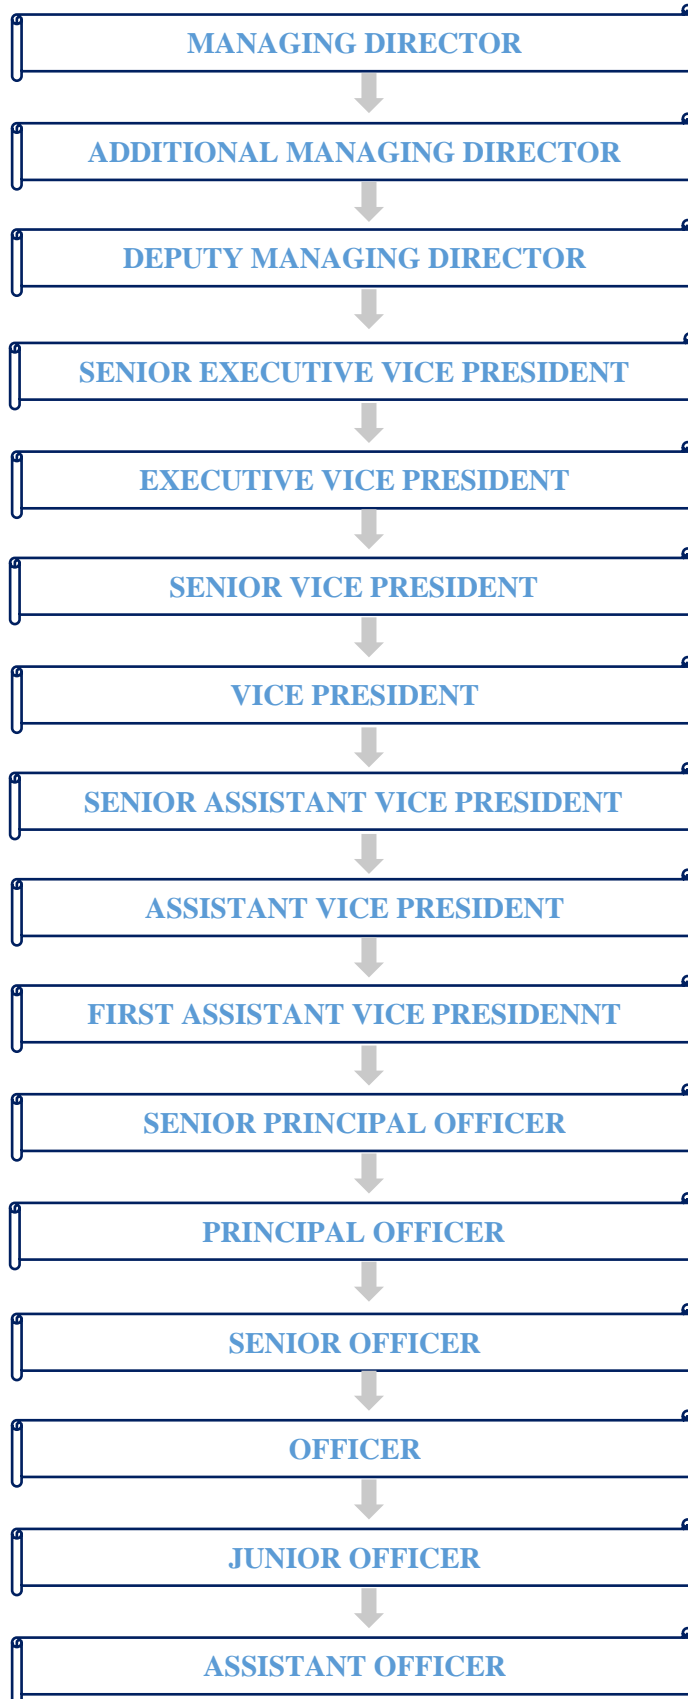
MANAGING DIRECTOR

ADDITIONAL MANAGING DIRECTOR

DEPUTY MANAGING DIRECTOR

SENIOR EXECUTIVE VICE PRESIDENT

EXECUTIVE VICE PRESIDENT

SENIOR VICE PRESIDENT

VICE PRESIDENT

SENIOR ASSISTANT VICE PRESIDENT

ASSISTANT VICE PRESIDENT

FIRST ASSISTANT VICE PRESIDENNT

SENIOR PRINCIPAL OFFICER

PRINCIPAL OFFICER

SENIOR OFFICER

OFFICER

JUNIOR OFFICER

ASSISTANT OFFICER